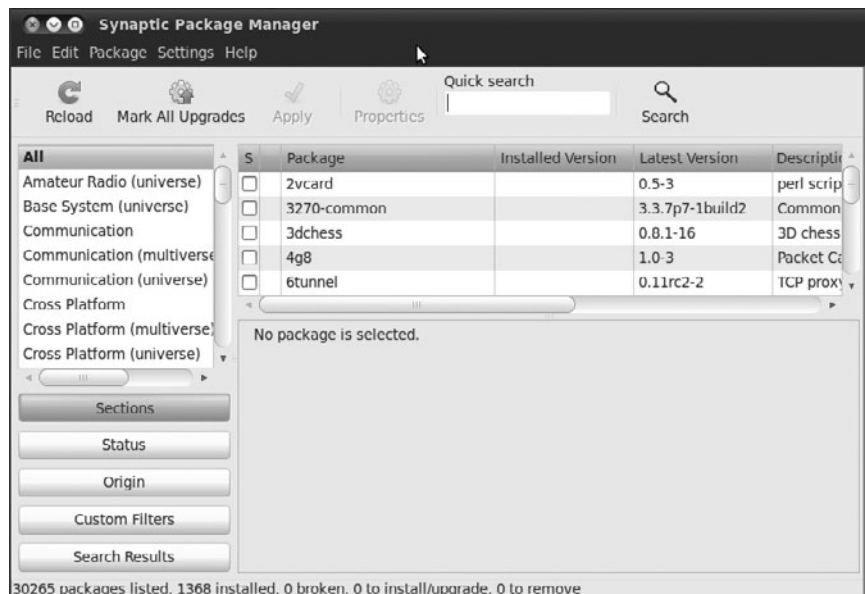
Synaptic Package Manager

File Edit Package Settings Help

Reload Mark All Upgrades Apply Properties Quick search Search

All
Amateur Radio (universe)
Base System (universe)
Communication
Communication (multiverse
Communication (universe)
Cross Platform
Cross Platform (multiverse)
Cross Platform (universe)

| S | Package | Installed Version | Latest Version | Descriptic |
|---|---|---|---|---|
| | 2vcard | | 0.5-3 | perl scrip |
| | 3270-common | | 3.3.7p7-1build2 | Common |
| | 3dchess | | 0.8.1-16 | 3D chess |
| | 4g8 | | 1.0-3 | Packet Ca |
| | 6tunnel | | 0.11rc2-2 | TCP proxy |

No package is selected.

Sections
Status
Origin
Custom Filters
Search Results

30265 packages listed, 1368 installed, 0 broken. 0 to install/upgrade, 0 to remove